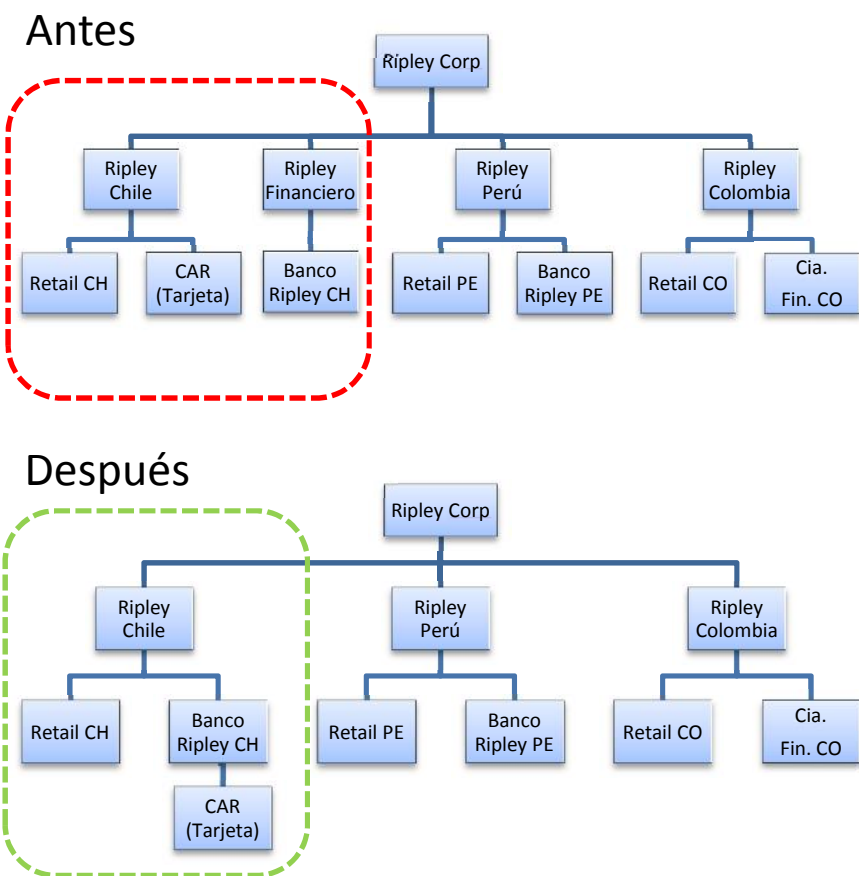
Antes

Ripley Corp

Ripley Chile

Ripley Financiero

Ripley Perú

Ripley Colombia

Retail CH

CAR (Tarjeta)

Banco Ripley CH

Retail PE

Banco Ripley PE

Retail CO

Cia. Fin. CO

Después

Ripley Corp

Ripley Chile

Ripley Perú

Ripley Colombia

Retail CH

Banco Ripley CH

CAR (Tarjeta)

Retail PE

Banco Ripley PE

Retail CO

Cia. Fin. CO